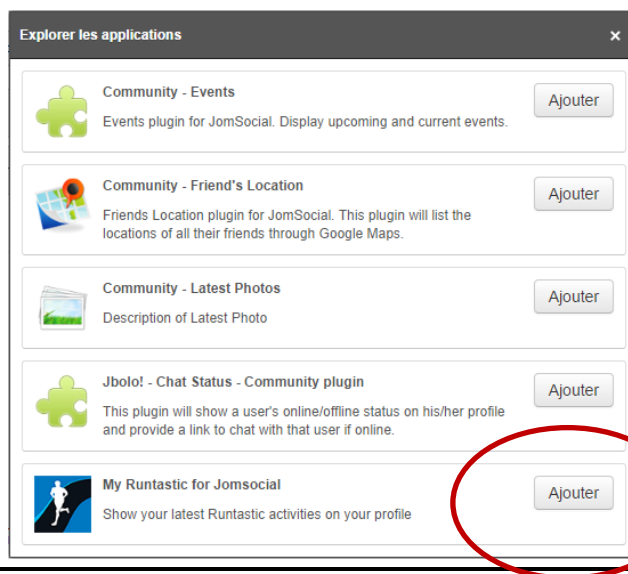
Explorer les applications

×

Community - Events

Events plugin for JomSocial. Display upcoming and current events.

Ajouter

Community - Friend's Location

Friends Location plugin for JomSocial. This plugin will list the locations of all their friends through Google Maps.

Ajouter

Community - Latest Photos

Description of Latest Photo

Ajouter

Jbolo! - Chat Status - Community plugin

This plugin will show a user's online/offline status on his/her profile and provide a link to chat with that user if online.

Ajouter

My Runtastic for Jomsocial

Show your latest Runtastic activities on your profile

Ajouter